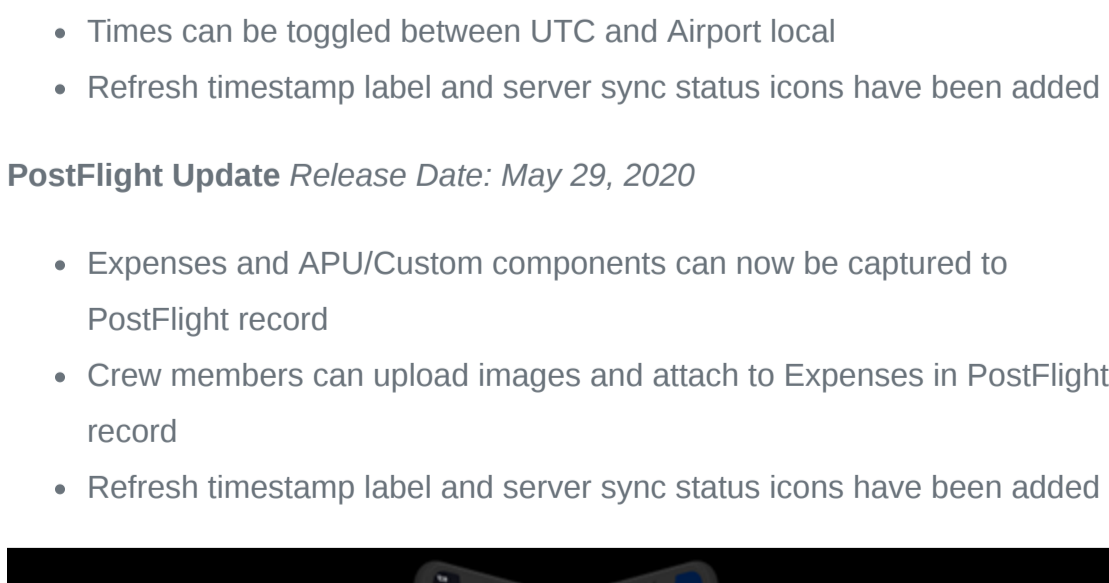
- Times can be toggled between UTC and Airport local
- Refresh timestamp label and server sync status icons have been added

**PostFlight Update** *Release Date: May 29, 2020*

- Expenses and APU/Custom components can now be captured to PostFlight record
- Crew members can upload images and attach to Expenses in PostFlight record
- Refresh timestamp label and server sync status icons have been added